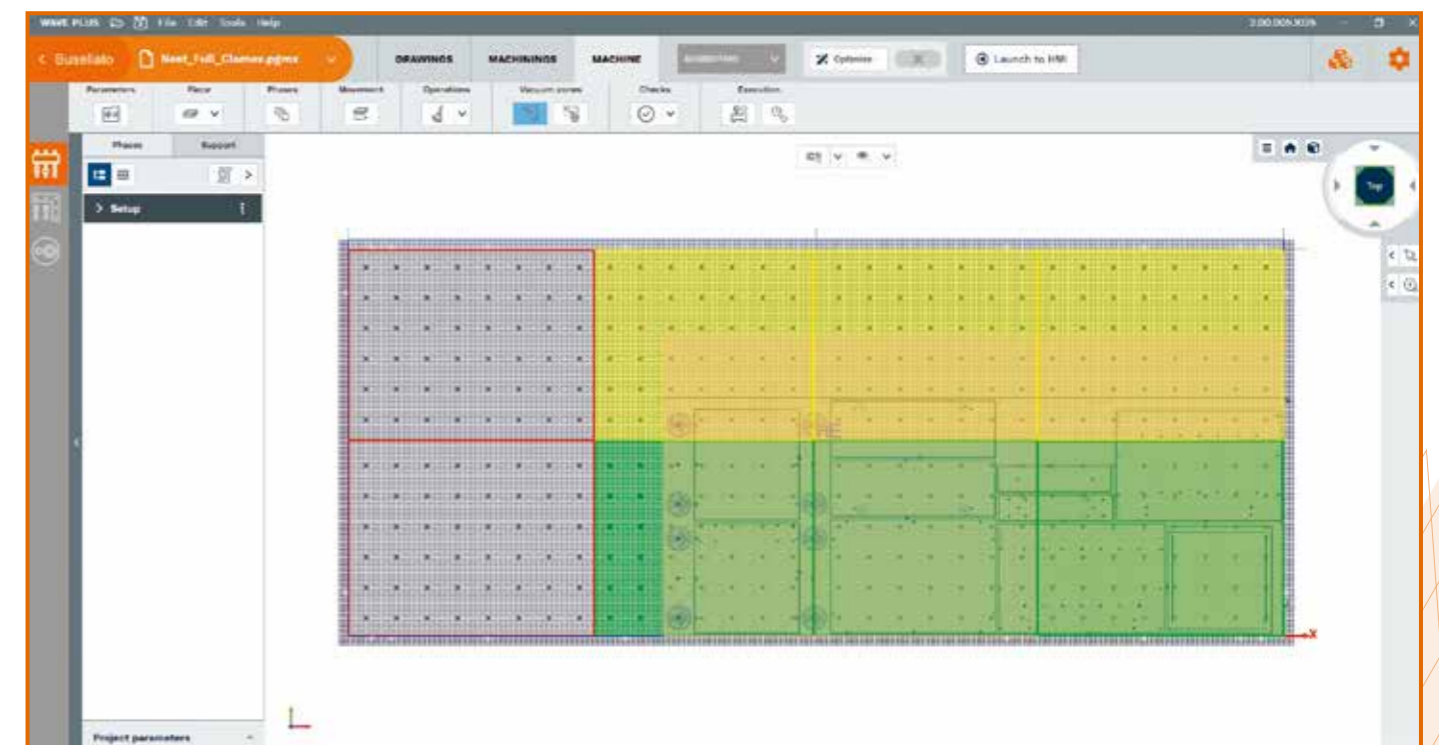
WAVE PLUS File Edit Tools Help
3.00.005.3026

< Busellato
Nest_Full_Clamex.pgmx
DRAWINGS
MACHININGS
MACHINE
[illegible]
Optimize
Launch to HMI

Parameters
Piece
Phases
Movement
Operations
Vacuum zones
Checks
Execution

Phases
Support

> Setup

Top

X

Project parameters